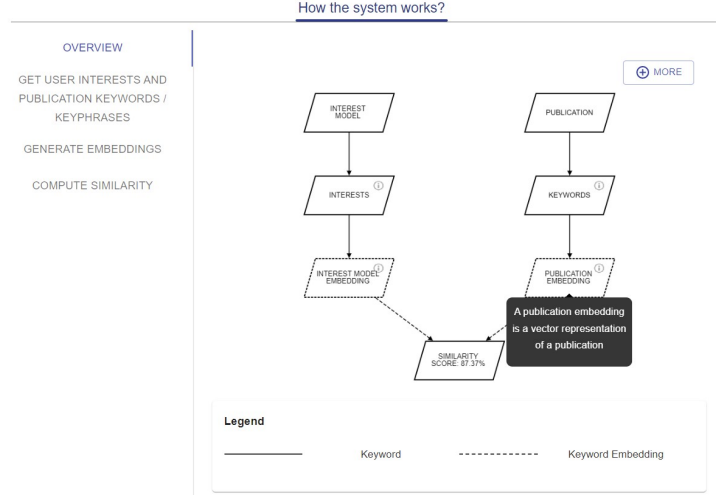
How the system works?

OVERVIEW

GET USER INTERESTS AND PUBLICATION KEYWORDS / KEYPHRASES

GENERATE EMBEDDINGS

COMPUTE SIMILARITY

MORE

INTEREST MODEL

PUBLICATION

INTERESTS

KEYWORDS

INTEREST MODEL EMBEDDING

PUBLICATION EMBEDDING

A publication embedding is a vector representation of a publication

SIMILARITY SCORE: 87.37%

Legend

Keyword

Keyword Embedding